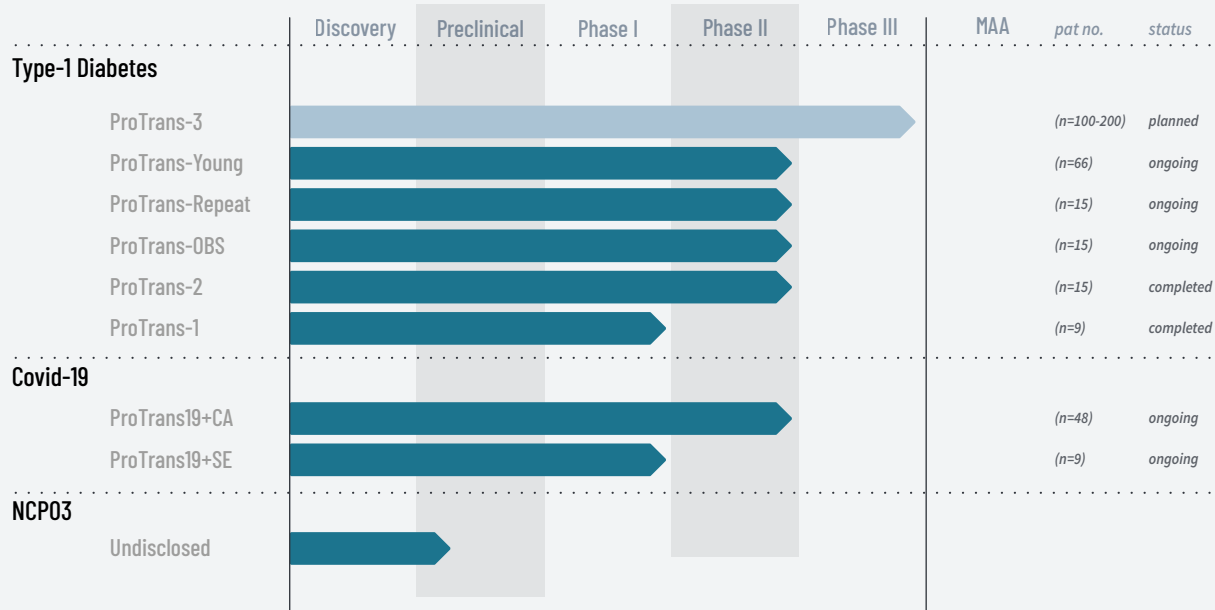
| | Discovery | Preclinical | Phase I | Phase II | Phase III | MAA | pat no. | status |
|---|---|---|---|---|---|---|---|---|
| **Type-1 Diabetes** | | | | | | | | |
| ProTrans-3 | | | | | | | (n=100-200) | planned |
| ProTrans-Young | | | | | | | (n=66) | ongoing |
| ProTrans-Repeat | | | | | | | (n=15) | ongoing |
| ProTrans-OBS | | | | | | | (n=15) | ongoing |
| ProTrans-2 | | | | | | | (n=15) | completed |
| ProTrans-1 | | | | | | | (n=9) | completed |
| **Covid-19** | | | | | | | | |
| ProTrans19+CA | | | | | | | (n=48) | ongoing |
| ProTrans19+SE | | | | | | | (n=9) | ongoing |
| **NCP03** | | | | | | | | |
| Undisclosed | | | | | | | | |